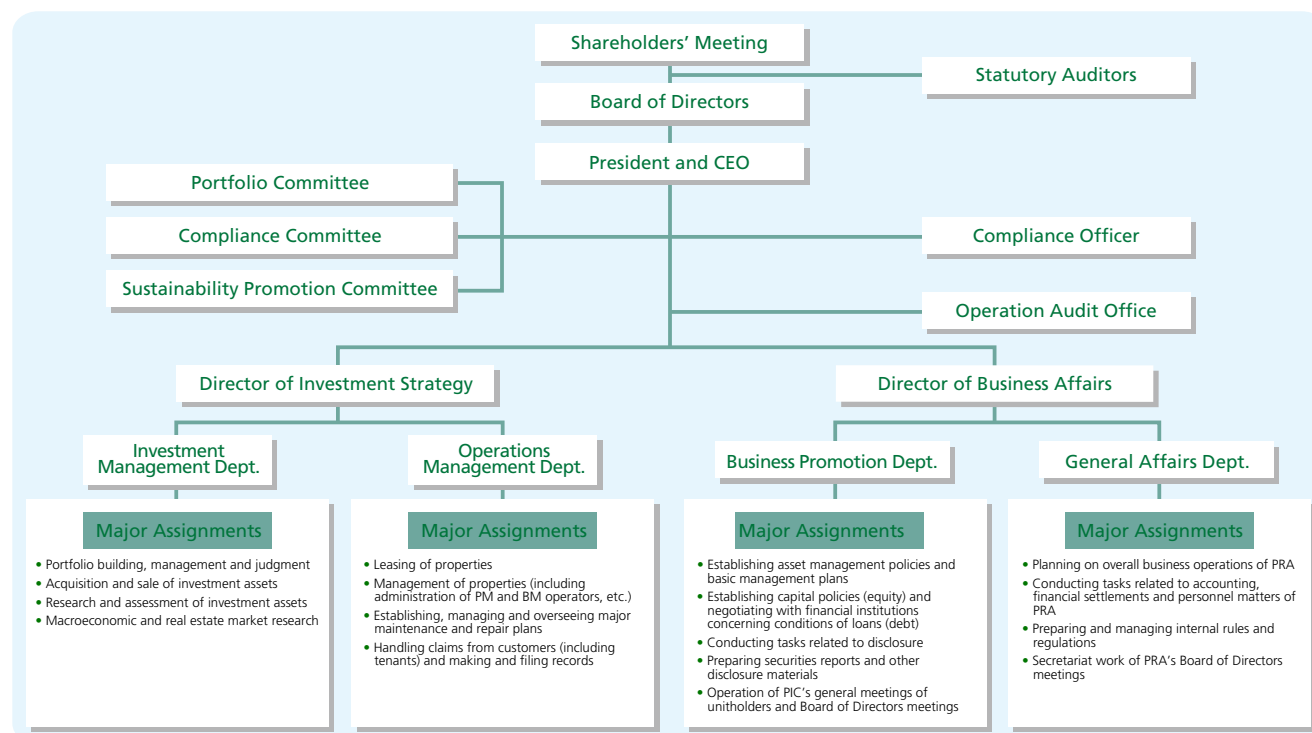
Shareholders' Meeting

Statutory Auditors

Board of Directors

President and CEO

Portfolio Committee

Compliance Committee

Compliance Officer

Sustainability Promotion Committee

Operation Audit Office

Director of Investment Strategy

Director of Business Affairs

Investment Management Dept.

Operations Management Dept.

Business Promotion Dept.

General Affairs Dept.

Major Assignments

• Portfolio building, management and judgment
• Acquisition and sale of investment assets
• Research and assessment of investment assets
• Macroeconomic and real estate market research

Major Assignments

• Leasing of properties
• Management of properties (including administration of PM and BM operators, etc.)
• Establishing, managing and overseeing major maintenance and repair plans
• Handling claims from customers (including tenants) and making and filing records

Major Assignments

• Establishing asset management policies and basic management plans
• Establishing capital policies (equity) and negotiating with financial institutions concerning conditions of loans (debt)
• Conducting tasks related to disclosure
• Preparing securities reports and other disclosure materials
• Operation of PIC's general meetings of unitholders and Board of Directors meetings

Major Assignments

• Planning on overall business operations of PRA
• Conducting tasks related to accounting, financial settlements and personnel matters of PRA
• Preparing and managing internal rules and regulations
• Secretariat work of PRA's Board of Directors meetings